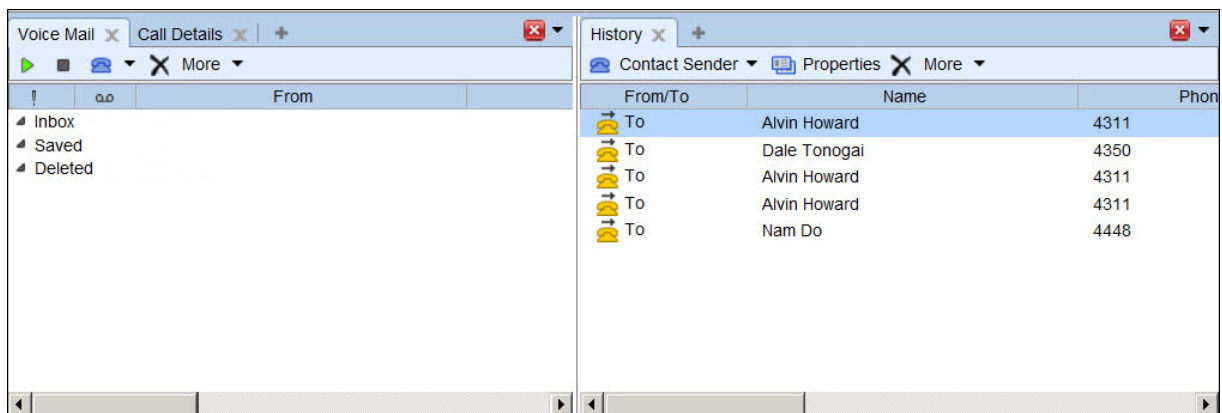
Voice Mail Call Details + More

| ! | ᴑᴑ | From |
|---|---|---|

Inbox
Saved
Deleted

History + Contact Sender Properties More

| From/To | Name | Phon |
|---|---|---|
| To | Alvin Howard | 4311 |
| To | Dale Tonogai | 4350 |
| To | Alvin Howard | 4311 |
| To | Alvin Howard | 4311 |
| To | Nam Do | 4448 |